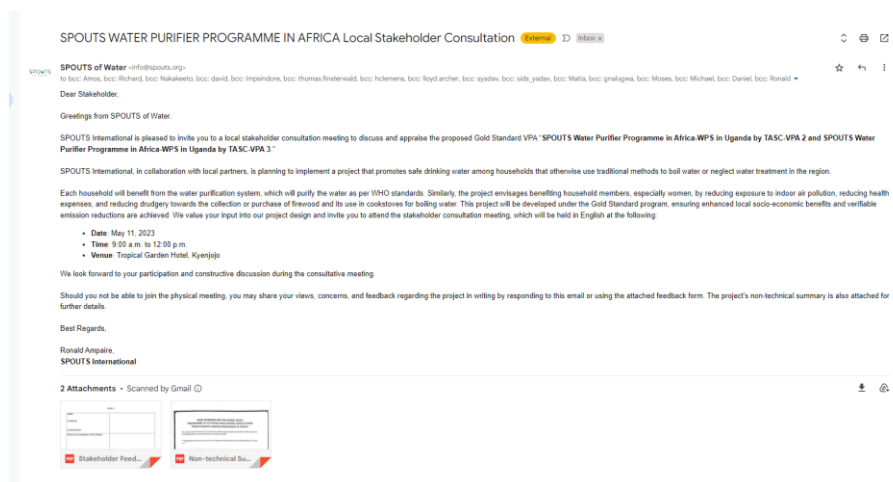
SPOUTS WATER PURIFIER PROGRAMME IN AFRICA Local Stakeholder Consultation External Inbox ×

SPOUTS

SPOUTS of Water <info@spouts.org>
to bcc: Amos, bcc: Richard, bcc: Nakakeeto, bcc: david, bcc: lmpsindore, bcc: thomas.finsterwald, bcc: hclemens, bcc: lloyd.archer, bcc: syadav, bcc: sids_yadav, bcc: Matia, bcc: gnalugwa, bcc: Moses, bcc: Michael, bcc: Daniel, bcc: Ronald

Dear Stakeholder,

Greetings from SPOUTS of Water.

SPOUTS International is pleased to invite you to a local stakeholder consultation meeting to discuss and appraise the proposed Gold Standard VPA "SPOUTS Water Purifier Programme in Africa-WPS in Uganda by TASC-VPA 2 and SPOUTS Water Purifier Programme in Africa-WPS in Uganda by TASC-VPA 3."

SPOUTS International, in collaboration with local partners, is planning to implement a project that promotes safe drinking water among households that otherwise use traditional methods to boil water or neglect water treatment in the region.

Each household will benefit from the water purification system, which will purify the water as per WHO standards. Similarly, the project envisages benefiting household members, especially women, by reducing exposure to indoor air pollution, reducing health expenses, and reducing drudgery towards the collection or purchase of firewood and its use in cookstoves for boiling water. This project will be developed under the Gold Standard program, ensuring enhanced local socio-economic benefits and verifiable emission reductions are achieved. We value your input into our project design and invite you to attend the stakeholder consultation meeting, which will be held in English at the following:

- Date: May 11, 2023
- Time: 9:00 a.m. to 12:00 p.m.
- Venue: Tropical Garden Hotel, Kyenjojo

We look forward to your participation and constructive discussion during the consultative meeting.

Should you not be able to join the physical meeting, you may share your views, concerns, and feedback regarding the project in writing by responding to this email or using the attached feedback form. The project's non-technical summary is also attached for further details.

Best Regards,

Ronald Ampaire,
SPOUTS International

2 Attachments • Scanned by Gmail

Stakeholder Feed...

Non-technical Su...